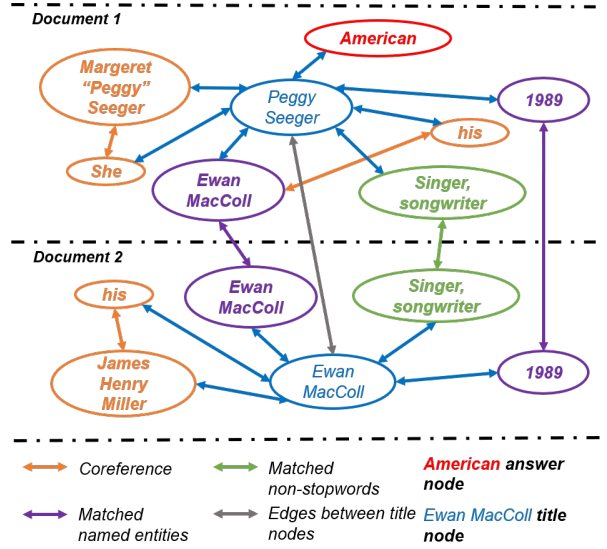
Document 1

American

Margeret "Peggy" Seeger

Peggy Seeger

1989

his

She

Ewan MacColl

Singer, songwriter

Document 2

his

Ewan MacColl

Singer, songwriter

James Henry Miller

Ewan MacColl

1989

Coreference

Matched non-stopwords

American answer node

Matched named entities

Edges between title nodes

Ewan MacColl title node